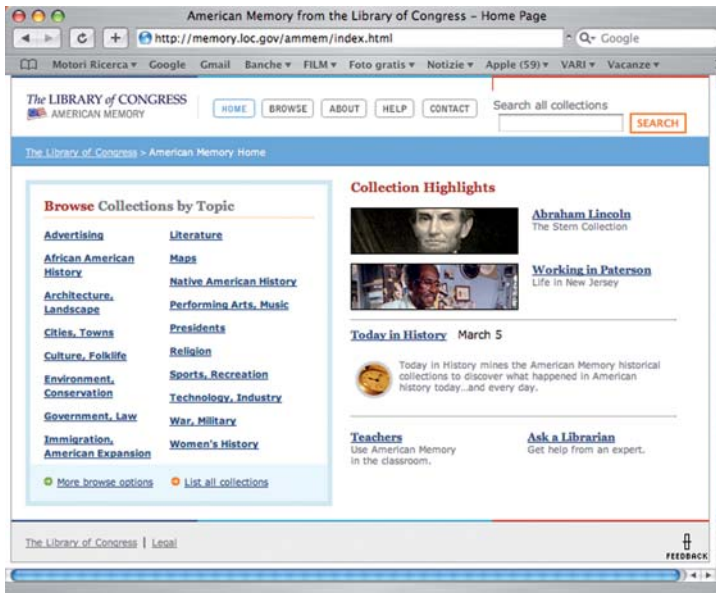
American Memory from the Library of Congress – Home Page

http://memory.loc.gov/ammem/index.html

Q- Google

Motori Ricerca ▾ Google Gmail Banche ▾ FILM ▾ Foto gratis ▾ Notizie ▾ Apple (59) ▾ VARI ▾ Vacanze ▾

The LIBRARY of CONGRESS
AMERICAN MEMORY

HOME BROWSE ABOUT HELP CONTACT

Search all collections

SEARCH

The Library of Congress > American Memory Home

Browse Collections by Topic

Advertising
African American History
Architecture, Landscape
Cities, Towns
Culture, Folklife
Environment, Conservation
Government, Law
Immigration, American Expansion

Literature
Maps
Native American History
Performing Arts, Music
Presidents
Religion
Sports, Recreation
Technology, Industry
War, Military
Women's History

More browse options
List all collections

Collection Highlights

Abraham Lincoln
The Stern Collection

Working in Paterson
Life in New Jersey

Today in History March 5

Today in History mines the American Memory historical collections to discover what happened in American history today...and every day.

Teachers
Use American Memory in the classroom.

Ask a Librarian
Get help from an expert.

The Library of Congress | Legal

FEEDBACK